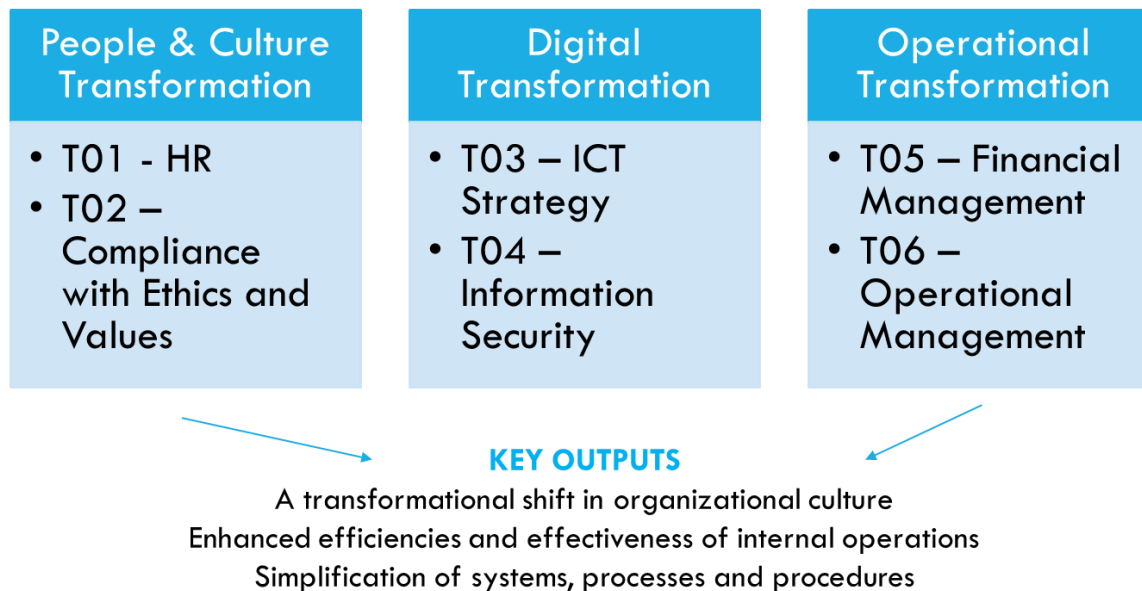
People & Culture Transformation

- T01 - HR
- T02 – Compliance with Ethics and Values

Digital Transformation

- T03 – ICT Strategy
- T04 – Information Security

Operational Transformation

- T05 – Financial Management
- T06 – Operational Management

KEY OUTPUTS
A transformational shift in organizational culture
Enhanced efficiencies and effectiveness of internal operations
Simplification of systems, processes and procedures